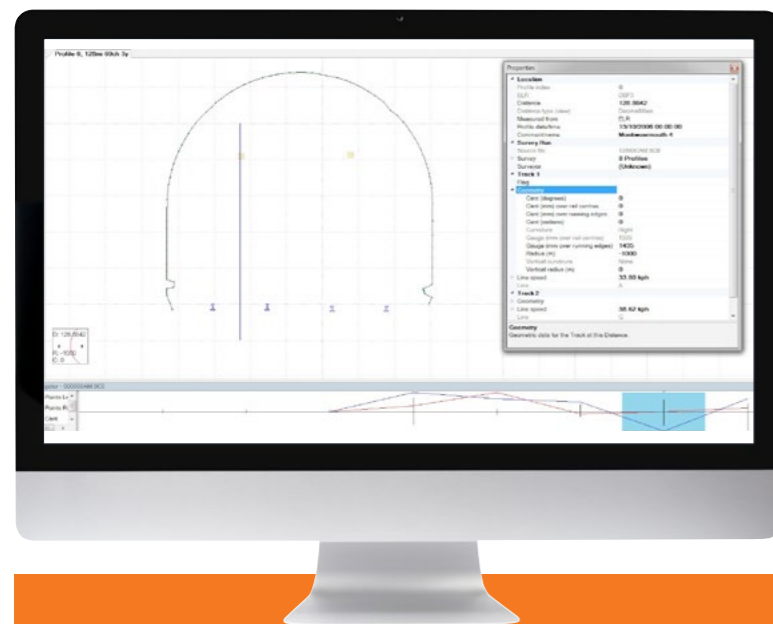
Profile 8, 128m 60ch 3y

Properties

Location
Profile index 8
ELR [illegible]
Distance 128.8642
Distance type (view) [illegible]
Measured from ELR
Profile date/time 15/10/2006 00:00:00
Comment/name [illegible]
Survey Run
Source file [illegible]
Survey 8 Profiles
Surveyor (Unknown)
Track 1
Flag
Geometry
Cant (degrees) 0
Cant (mm) over rail centres 0
Cant (mm) over running edges 0
Cant (radians) 0
Curvature Right
Gauge (mm over rail centres) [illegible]
Gauge (mm over running edges) 1435
Radius (m) -1000
Vertical curvature None
Vertical radius (m) 0
Line speed 33.55 kph
Line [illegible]
Track 2
Geometry
Line speed 38.62 kph
Line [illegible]

Geometry
Geometric data for the Track at this Distance

D: 128.8642
R: -1000
C: 0

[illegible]
Points L
Points R
Cant
ELS